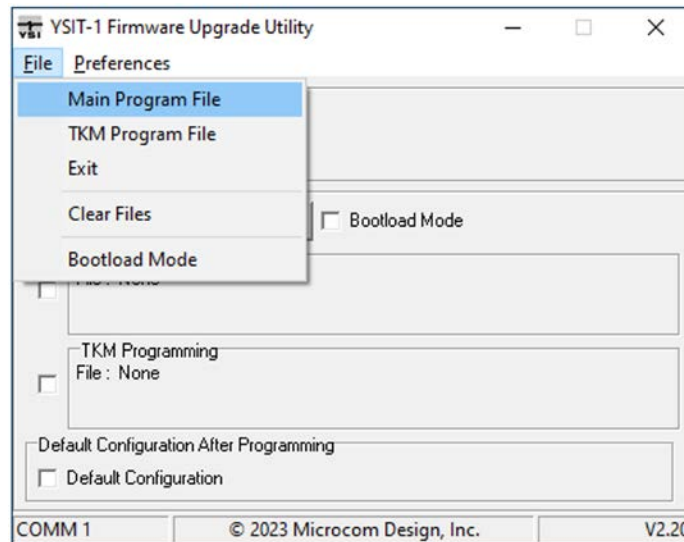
YSIT-1 Firmware Upgrade Utility

File Preferences

Main Program File
TKM Program File
Exit
Clear Files
Bootload Mode

Bootload Mode

File : None

TKM Programming
File : None

Default Configuration After Programming
Default Configuration

COMM 1
© 2023 Microcom Design, Inc.
V2.2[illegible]